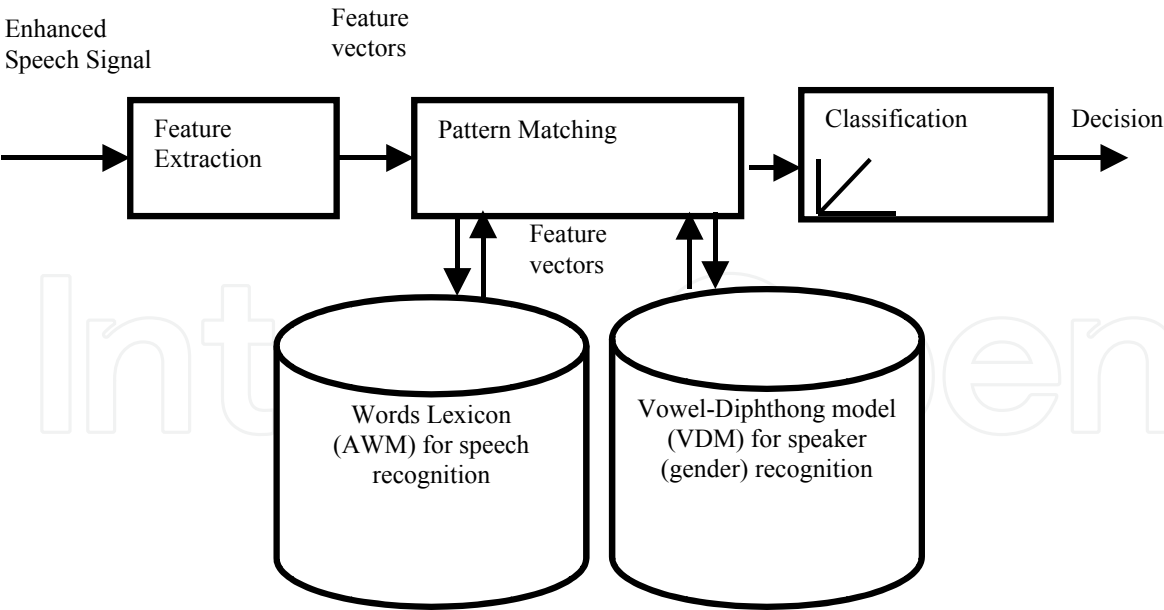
Enhanced Speech Signal

Feature vectors

Feature Extraction

Pattern Matching

Classification

Decision

Feature vectors

Words Lexicon (AWM) for speech recognition

Vowel-Diphthong model (VDM) for speaker (gender) recognition